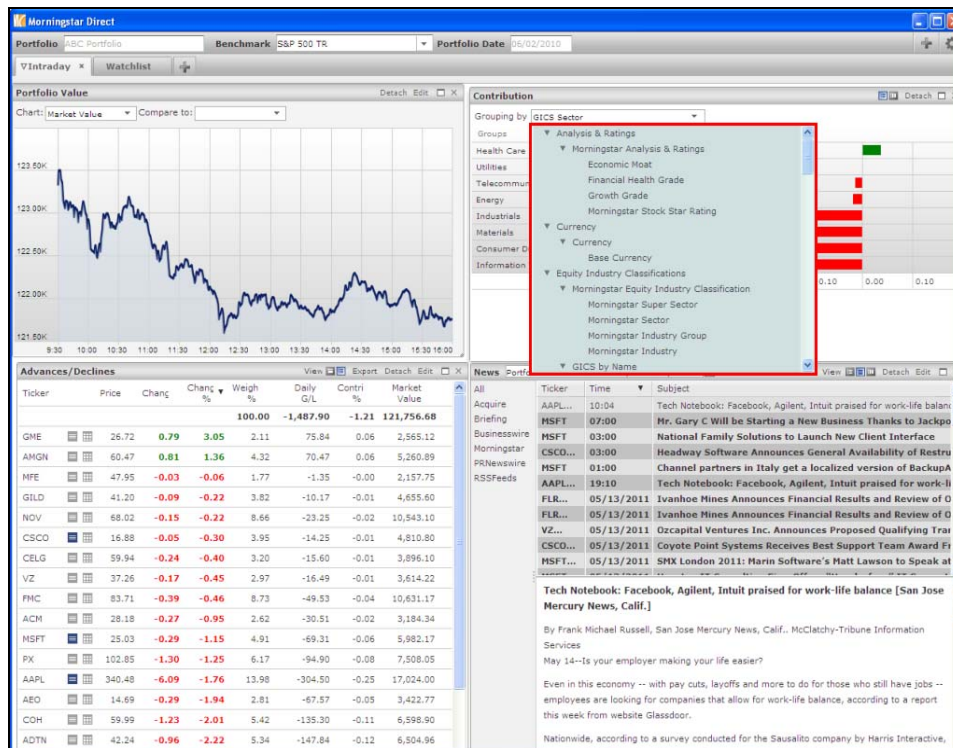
Morningstar Direct

Portfolio ABC Portfolio Benchmark S&P 500 TR Portfolio Date 06/02/2010

VIntraday × Watchlist

Portfolio Value Detach Edit

Chart: Market Value Compare to:

123.50K
123.00K
122.50K
122.00K
121.50K

9:30 10:00 10:30 11:00 11:30 12:00 12:30 13:00 13:30 14:00 14:30 15:00 15:30 16:00

Contribution Detach

Grouping by GICS Sector

Groups
Health Care
Utilities
Telecommu
Energy
Industrials
Materials
Consumer D
Information

Analysis & Ratings
Morningstar Analysis & Ratings
Economic Moat
Financial Health Grade
Growth Grade
Morningstar Stock Star Rating
Currency
Currency
Base Currency
Equity Industry Classifications
Morningstar Equity Industry Classification
Morningstar Super Sector
Morningstar Sector
Morningstar Industry Group
Morningstar Industry
GICS by Name

0.10 0.00 0.10

Advances/Declines View Export Detach Edit

| Ticker | | Price | Chang | Chang % | Weigh % | Daily G/L | Contri % | Market Value |
|---|---|---|---|---|---|---|---|---|
| | | | | | 100.00 | -1,487.90 | -1.21 | 121,756.68 |
| GME | | 26.72 | 0.79 | 3.05 | 2.11 | 75.84 | 0.06 | 2,565.12 |
| AMGN | | 60.47 | 0.81 | 1.36 | 4.32 | 70.47 | 0.06 | 5,260.89 |
| MFE | | 47.95 | -0.03 | -0.06 | 1.77 | -1.35 | -0.00 | 2,157.75 |
| GILD | | 41.20 | -0.09 | -0.22 | 3.82 | -10.17 | -0.01 | 4,655.60 |
| NOV | | 68.02 | -0.15 | -0.22 | 8.66 | -23.25 | -0.02 | 10,543.10 |
| CSCO | | 16.88 | -0.05 | -0.30 | 3.95 | -14.25 | -0.01 | 4,810.80 |
| CELG | | 59.94 | -0.24 | -0.40 | 3.20 | -15.60 | -0.01 | 3,896.10 |
| VZ | | 37.26 | -0.17 | -0.45 | 2.97 | -16.49 | -0.01 | 3,614.22 |
| FMC | | 83.71 | -0.39 | -0.46 | 8.73 | -49.53 | -0.04 | 10,631.17 |
| ACM | | 28.18 | -0.27 | -0.95 | 2.62 | -30.51 | -0.02 | 3,184.34 |
| MSFT | | 25.03 | -0.29 | -1.15 | 4.91 | -69.31 | -0.06 | 5,982.17 |
| PX | | 102.85 | -1.30 | -1.25 | 6.17 | -94.90 | -0.08 | 7,508.05 |
| AAPL | | 340.48 | -6.09 | -1.76 | 13.98 | -304.50 | -0.25 | 17,024.00 |
| AEO | | 14.69 | -0.29 | -1.94 | 2.81 | -67.57 | -0.05 | 3,422.77 |
| COH | | 59.99 | -1.23 | -2.01 | 5.42 | -135.30 | -0.11 | 6,598.90 |
| ADTN | | 42.24 | -0.96 | -2.22 | 5.34 | -147.84 | -0.12 | 6,504.96 |

News Portfo View Detach Edit

All
Acquire
Briefing
Businesswire
Morningstar
PRNewswire
RSSFeeds

| Ticker | Time | Subject |
|---|---|---|
| AAPL... | 10:04 | Tech Notebook: Facebook, Agilent, Intuit praised for work-life balanc |
| MSFT | 07:00 | Mr. Gary C Will be Starting a New Business Thanks to Jackpo |
| MSFT | 03:00 | National Family Solutions to Launch New Client Interface |
| CSCO... | 03:00 | Headway Software Announces General Availability of Restru |
| MSFT | 01:00 | Channel partners in Italy get a localized version of BackupA |
| AAPL... | 19:10 | Tech Notebook: Facebook, Agilent, Intuit praised for work-li |
| FLR... | 05/13/2011 | Ivanhoe Mines Announces Financial Results and Review of O |
| FLR... | 05/13/2011 | Ivanhoe Mines Announces Financial Results and Review of O |
| VZ... | 05/13/2011 | Ozcapital Ventures Inc. Announces Proposed Qualifying Tra |
| CSCO... | 05/13/2011 | Coyote Point Systems Receives Best Support Team Award F |
| MSFT... | 05/13/2011 | SMX London 2011: Marin Software's Matt Lawson to Speak at |

Tech Notebook: Facebook, Agilent, Intuit praised for work-life balance [San Jose Mercury News, Calif.]

By Frank Michael Russell, San Jose Mercury News, Calif.. McClatchy-Tribune Information Services
May 14--Is your employer making your life easier?

Even in this economy -- with pay cuts, layoffs and more to do for those who still have jobs -- employees are looking for companies that allow for work-life balance, according to a report this week from website Glassdoor.

Nationwide, according to a survey conducted for the Sausalito company by Harris Interactive,